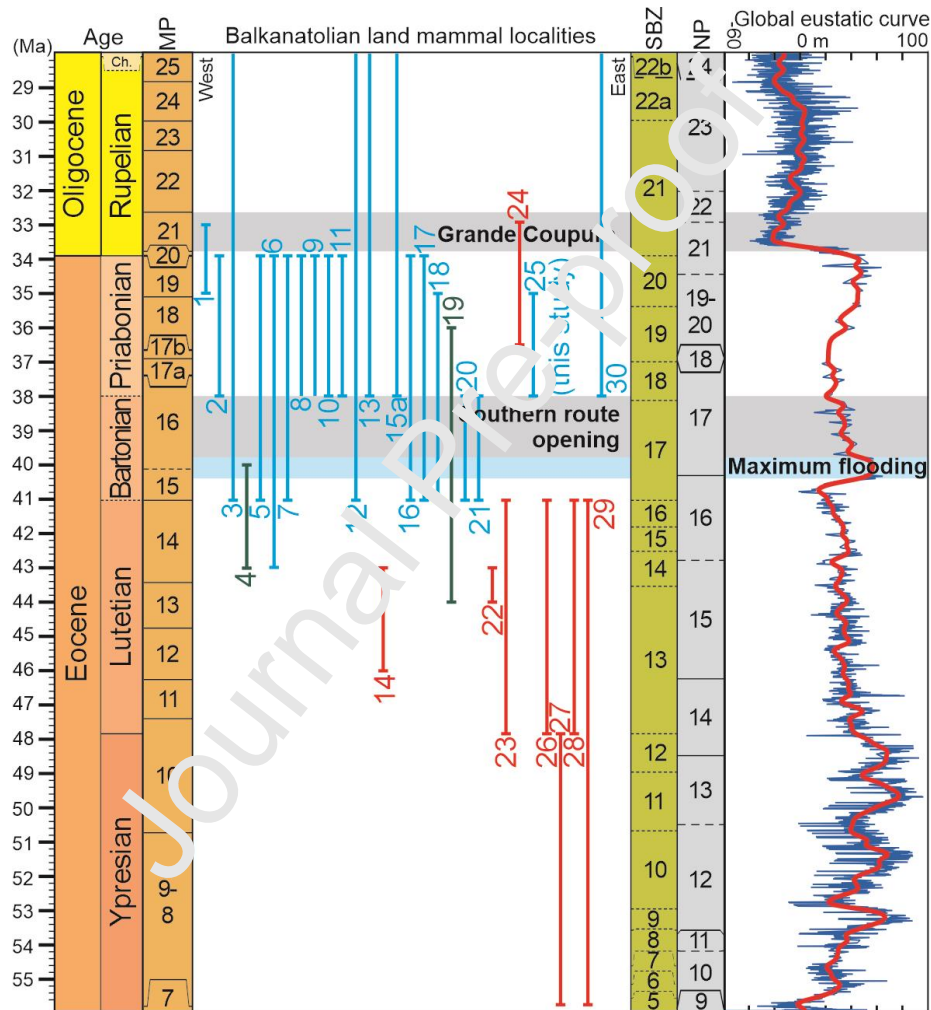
(Ma) Age MP Balkanatolian land mammal localities SBZ NP Global eustatic curve
-60 0 m 100

29 30 31 32 33 34 35 36 37 38 39 40 41 42 43 44 45 46 47 48 49 50 51 52 53 54 55

Oligocene Eocene
Ch. Rupelian Priabonian Bartonian Lutetian Ypresian

25 24 23 22 21 20 19 18 17b 17a 16 15 14 13 12 11 10 9-8 7

West East

1 2 3 4 5 6 7 8 9 10 11 12 13 14 15a 16 17 18 19 20 21 22 23 24 25 26 27 28 29 30

(this study)

Grande Coupure

Southern route opening

Maximum flooding

22b 22a 21 20 19 18 17 16 15 14 13 12 11 10 9 8 7 6 5

24 23 22 21 19-20 18 17 16 15 14 13 12 11 10 9

Journal Pre-proof